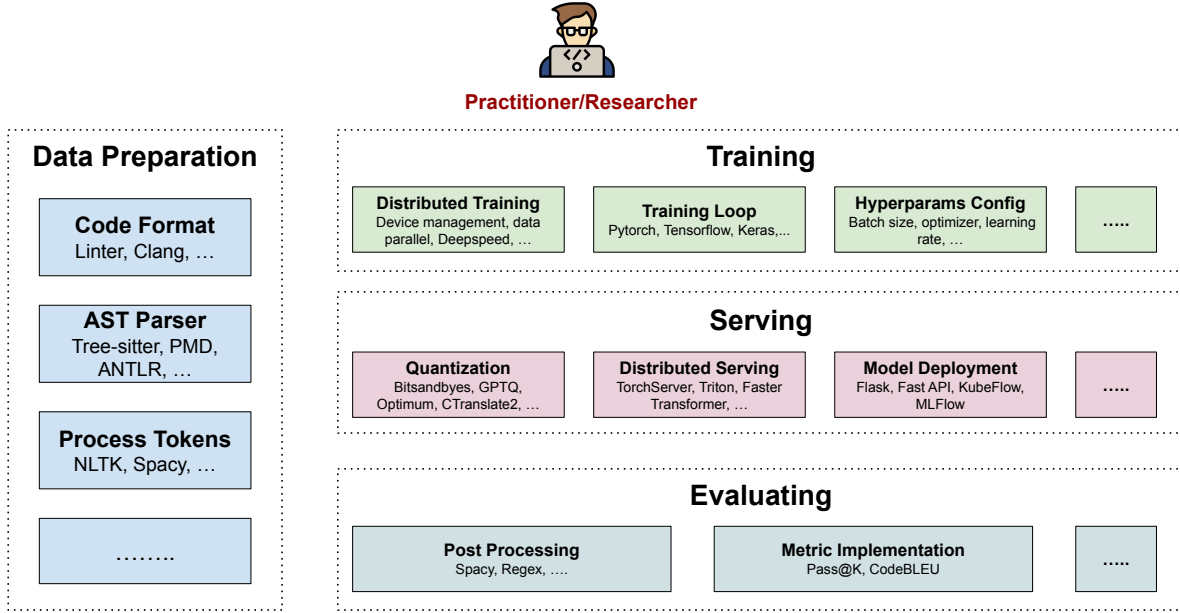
Practitioner/Researcher

Data Preparation

Code Format
Linter, Clang, …

AST Parser
Tree-sitter, PMD, ANTLR, …

Process Tokens
NLTK, Spacy, …

……..

Training

Distributed Training
Device management, data parallel, Deepspeed, …

Training Loop
Pytorch, Tensorflow, Keras,...

Hyperparams Config
Batch size, optimizer, learning rate, …

…..

Serving

Quantization
Bitsandbyes, GPTQ, Optimum, CTranslate2, …

Distributed Serving
TorchServer, Triton, Faster Transformer, …

Model Deployment
Flask, Fast API, KubeFlow, MLFlow

…..

Evaluating

Post Processing
Spacy, Regex, ….

Metric Implementation
Pass@K, CodeBLEU

…..